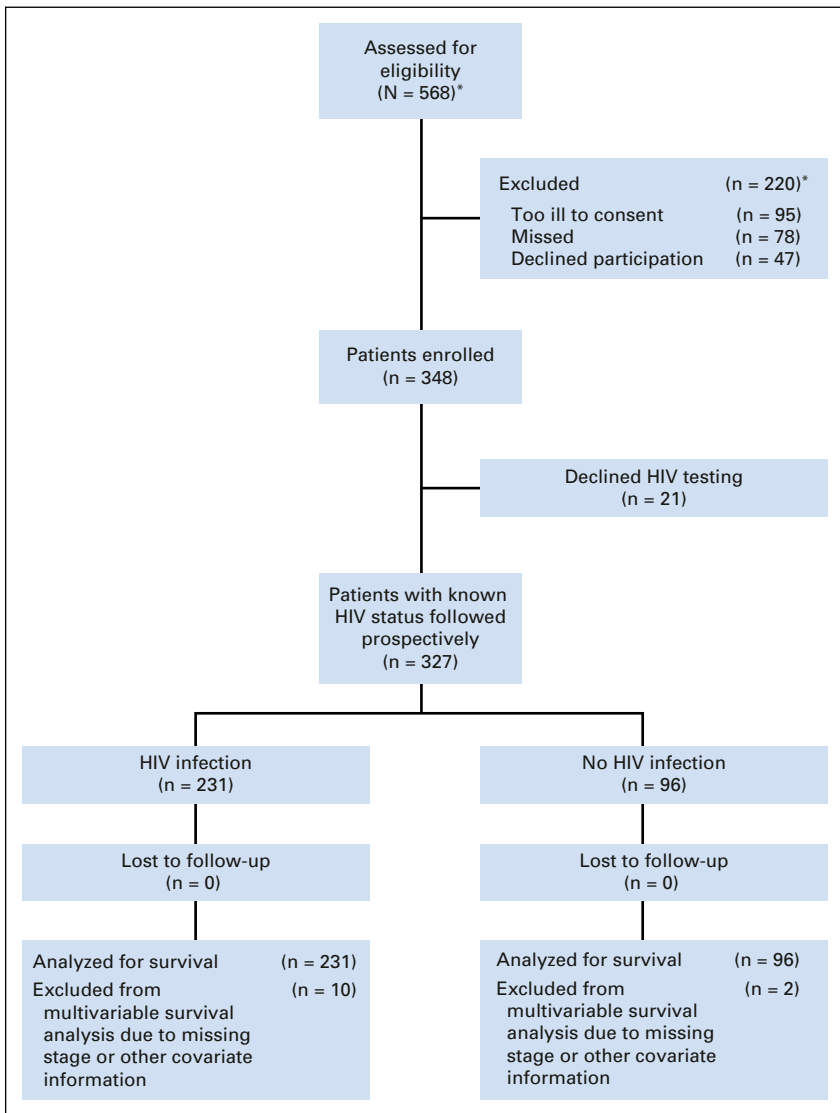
Assessed for eligibility (N = 568)*

Excluded (n = 220)*
Too ill to consent (n = 95)
Missed (n = 78)
Declined participation (n = 47)

Patients enrolled (n = 348)

Declined HIV testing (n = 21)

Patients with known HIV status followed prospectively (n = 327)

HIV infection (n = 231)

No HIV infection (n = 96)

Lost to follow-up (n = 0)

Lost to follow-up (n = 0)

Analyzed for survival (n = 231)
Excluded from multivariable survival analysis due to missing stage or other covariate information (n = 10)

Analyzed for survival (n = 96)
Excluded from multivariable survival analysis due to missing stage or other covariate information (n = 2)